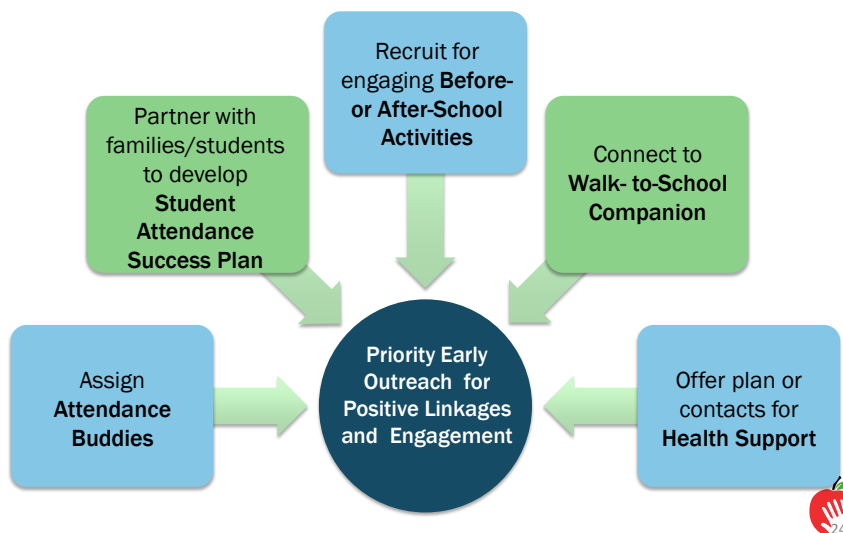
Recruit for engaging Before- or After-School Activities

Partner with families/students to develop Student Attendance Success Plan

Connect to Walk- to-School Companion

Assign Attendance Buddies

Priority Early Outreach for Positive Linkages and Engagement

Offer plan or contacts for Health Support

24